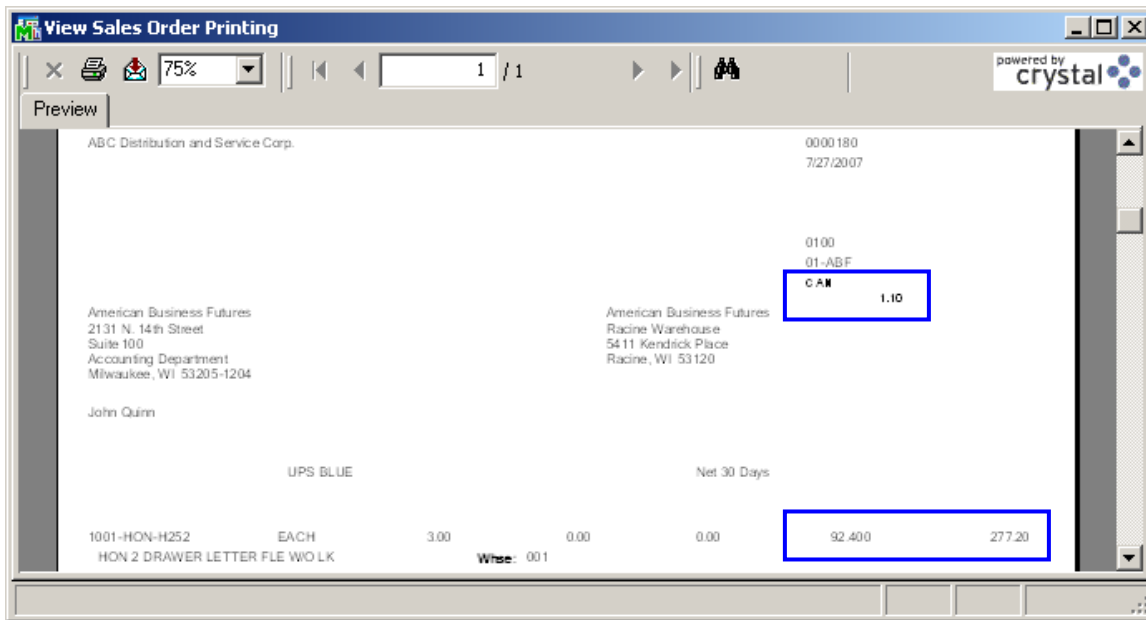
View Sales Order Printing

75%

1 / 1

powered by crystal

Preview

ABC Distribution and Service Corp.

0000180

7/27/2007

0100

01-ABF

CAN

1.10

American Business Futures
2131 N. 14th Street
Suite 100
Accounting Department
Milwaukee, WI 53205-1204

American Business Futures
Racine Warehouse
5411 Kendrick Place
Racine, WI 53120

John Quinn

UPS BLUE

Net 30 Days

| 1001-HON-H252 | EACH | 3.00 | 0.00 | 0.00 | 92.400 | 277.20 |
|---|---|---|---|---|---|---|

HON 2 DRAWER LETTER FLE W/O LK

Whse: 001